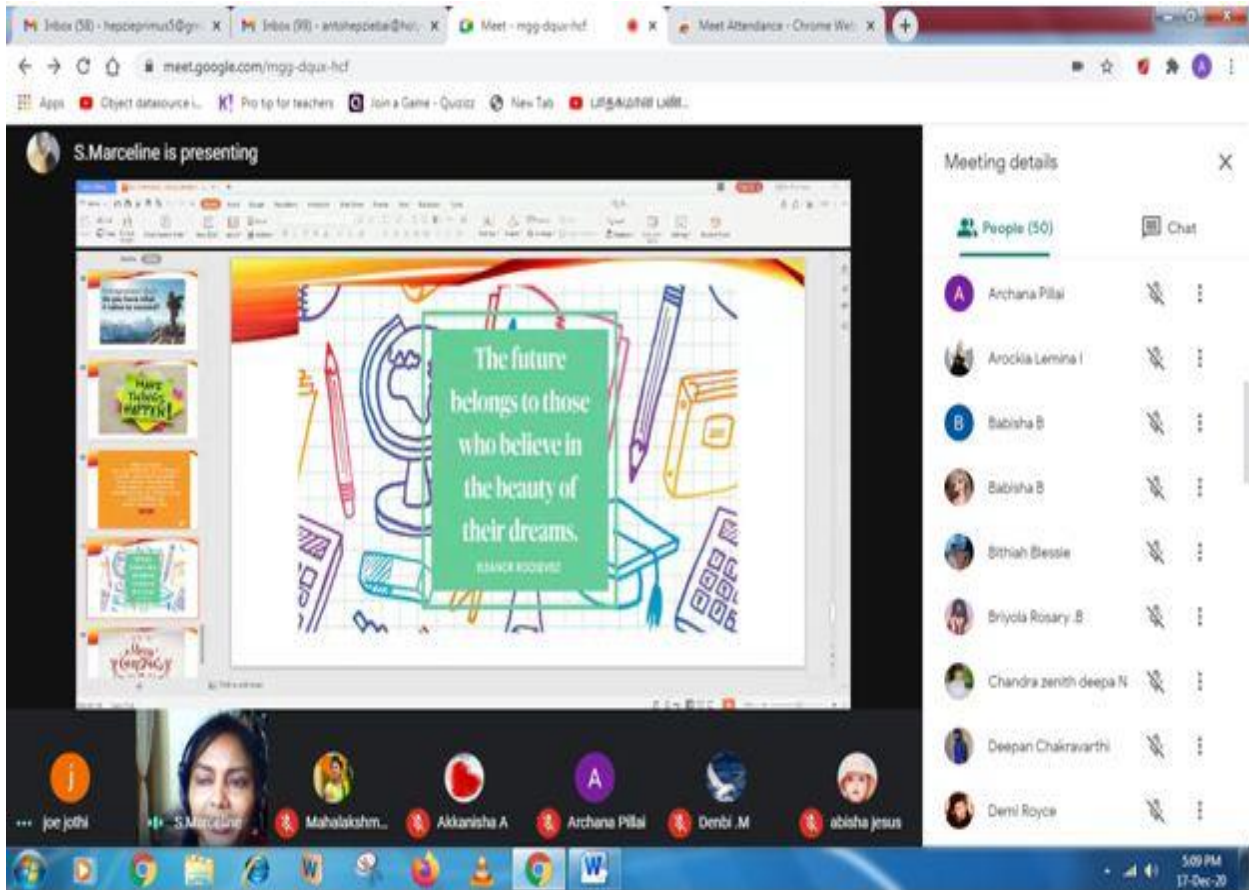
Inbox (58) - hepsieprimus5@gm ×
Inbox (99) - antohepziebai@ho ×
Meet - mgg-dqux-hcf ×
Meet Attendance - Chrome Web ×

meet.google.com/mgg-dqux-hcf

Apps  Object datasource i...  Pro tip for teachers  Join a Game - Quizizz  New Tab  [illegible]

S.Marceline is presenting

The future belongs to those who believe in the beauty of their dreams.

ELEANOR ROOSEVELT

Make Things Happen!

Meeting details

People (50)

Chat

Archana Pillai

Arockia Lemina I

Babisha B

Babisha B

Bithiah Blessie

Briyola Rosary .B

Chandra zenith deepa N

Deepan Chakravarthi

Demi Royce

joe jothi

S.Marceline

Mahalakshm...

Akkanisha A

Archana Pillai

Denbi .M

abisha jesus

5:09 PM
17-Dec-20